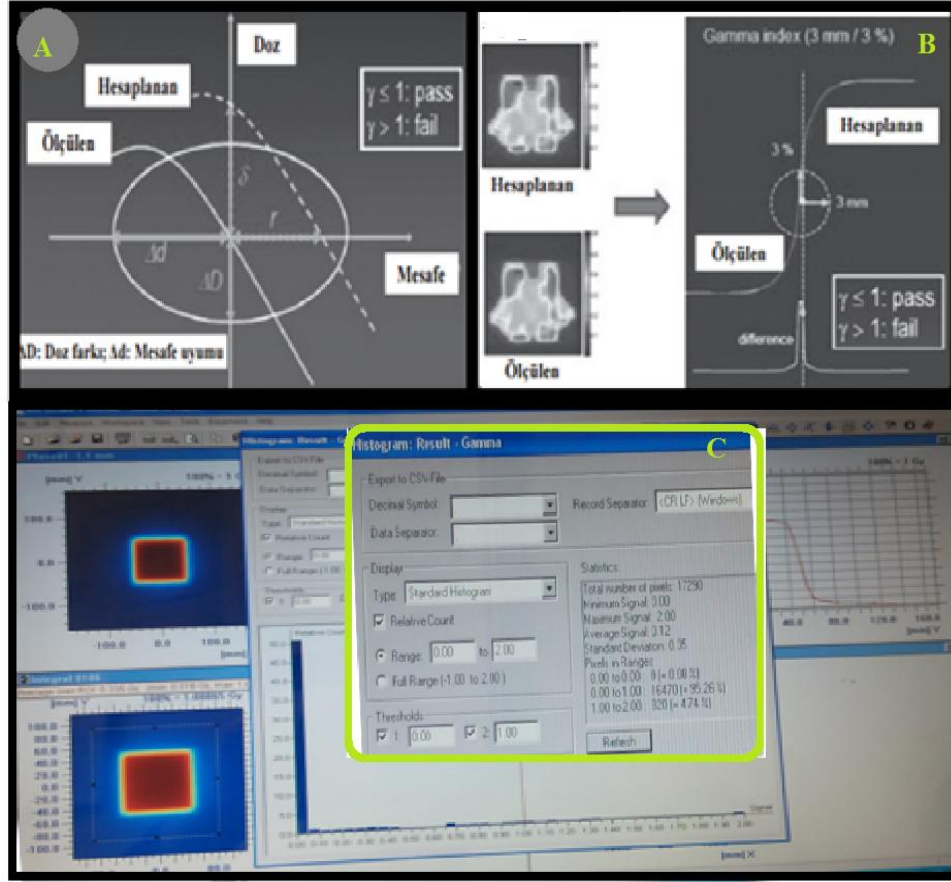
A

Doz

Hesaplanan

Ölçülen

$\gamma \leq 1$: pass
$\gamma > 1$: fail

$\delta$

r

$\Delta d$

$\Delta D$

Mesafe

ΔD: Doz farkı; Δd: Mesafe uyumu

Hesaplanan

Ölçülen

Gamma index (3 mm / 3 %)

B

Hesaplanan

3 %

3 mm

Ölçülen

$\gamma \leq 1$: pass
$\gamma > 1$: fail

difference

Histogram: Result - Gamma

C

Export to CSV-File

Decimal Symbol:

Record Separator: <CR LF> (Windows)

Data Separator:

Display

Type: Standard Histogram

Relative Count

Range: 0.00 to 2.00

Full Range (-1.00 to 2.00)

Thresholds

1: 0.00 2: 1.00

Statistics:

Total number of pixels: 17290
Minimum Signal: 0.00
Maximum Signal: 2.00
Average Signal: 0.12
Standard Deviation: 0.35
Pixels in Ranges:
0.00 to 0.00: 0 (= 0.00 %)
0.00 to 1.00: 16470 (= 95.26 %)
1.00 to 2.00: 820 (= 4.74 %)

Refresh

[mm] Y

100.0

0.0

-100.0

-100.0 0.0 100.0

[mm]

100% = 1 Gy

40.0 80.0 120.0 160.0

Relative Count

[mm] X